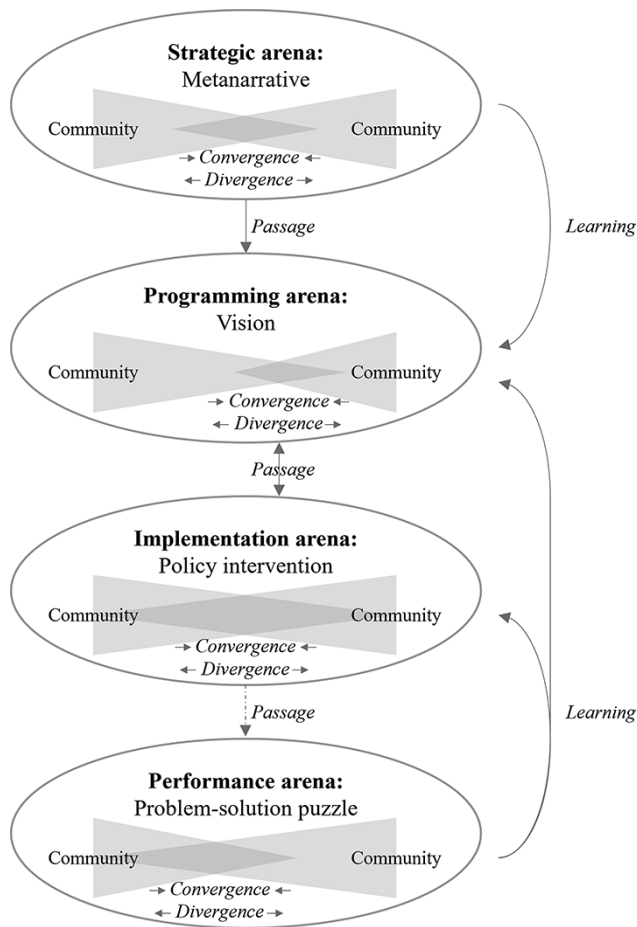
**Strategic arena:**
Metanarrative

Community Community

→ Convergence ←
← Divergence →

Passage

Learning

**Programming arena:**
Vision

Community Community

→ Convergence ←
← Divergence →

Passage

**Implementation arena:**
Policy intervention

Community Community

→ Convergence ←
← Divergence →

Passage

Learning

**Performance arena:**
Problem-solution puzzle

Community Community

→ Convergence ←
← Divergence →